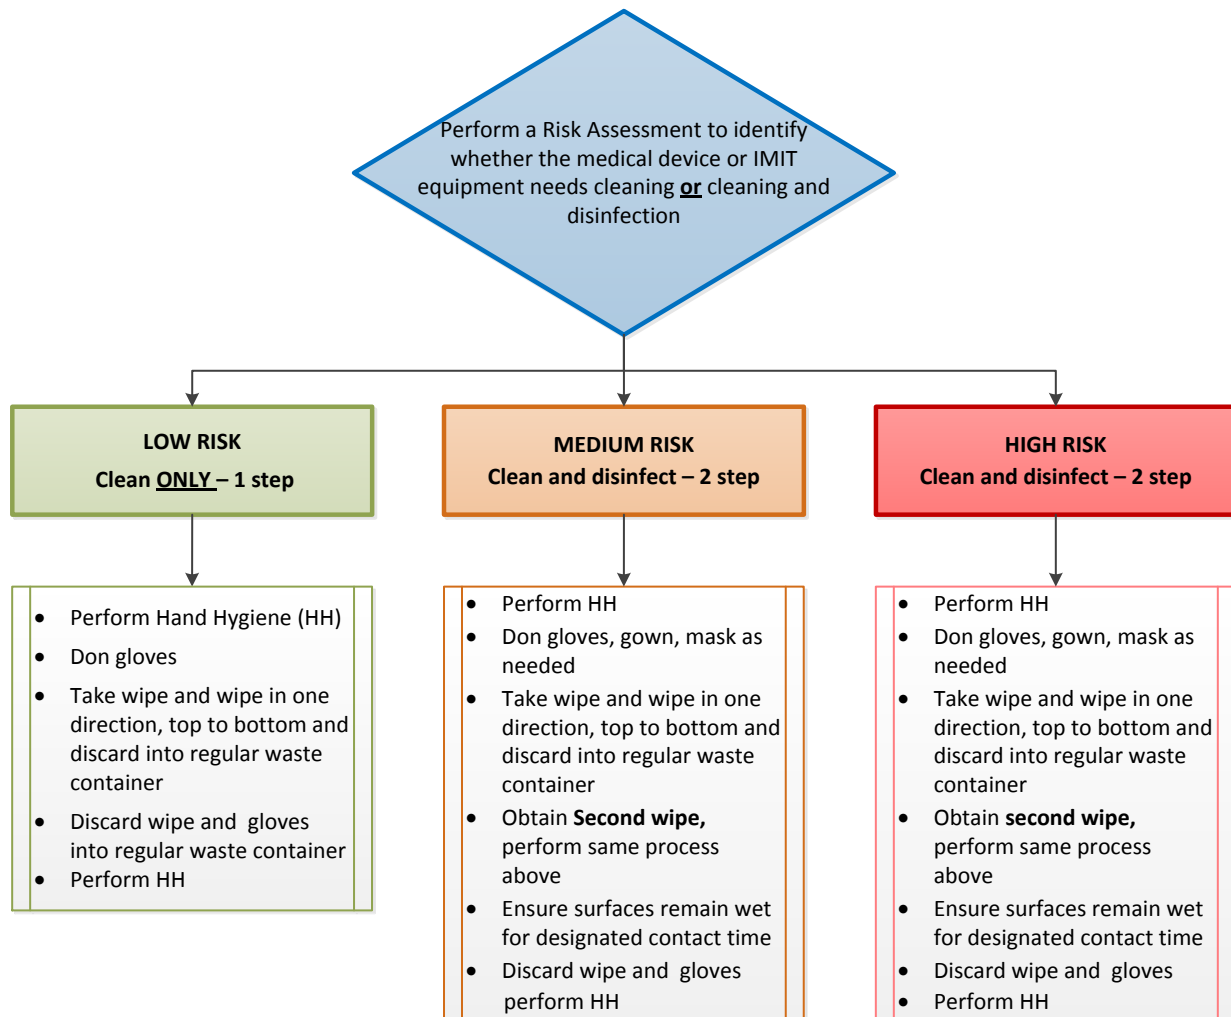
Perform a Risk Assessment to identify whether the medical device or IMIT equipment needs cleaning **or** cleaning and disinfection

**LOW RISK**
**Clean ONLY – 1 step**

- Perform Hand Hygiene (HH)
- Don gloves
- Take wipe and wipe in one direction, top to bottom and discard into regular waste container
- Discard wipe and gloves into regular waste container
- Perform HH

**MEDIUM RISK**
**Clean and disinfect – 2 step**

- Perform HH
- Don gloves, gown, mask as needed
- Take wipe and wipe in one direction, top to bottom and discard into regular waste container
- Obtain **Second wipe,** perform same process above
- Ensure surfaces remain wet for designated contact time
- Discard wipe and gloves perform HH

**HIGH RISK**
**Clean and disinfect – 2 step**

- Perform HH
- Don gloves, gown, mask as needed
- Take wipe and wipe in one direction, top to bottom and discard into regular waste container
- Obtain **second wipe,** perform same process above
- Ensure surfaces remain wet for designated contact time
- Discard wipe and gloves
- Perform HH